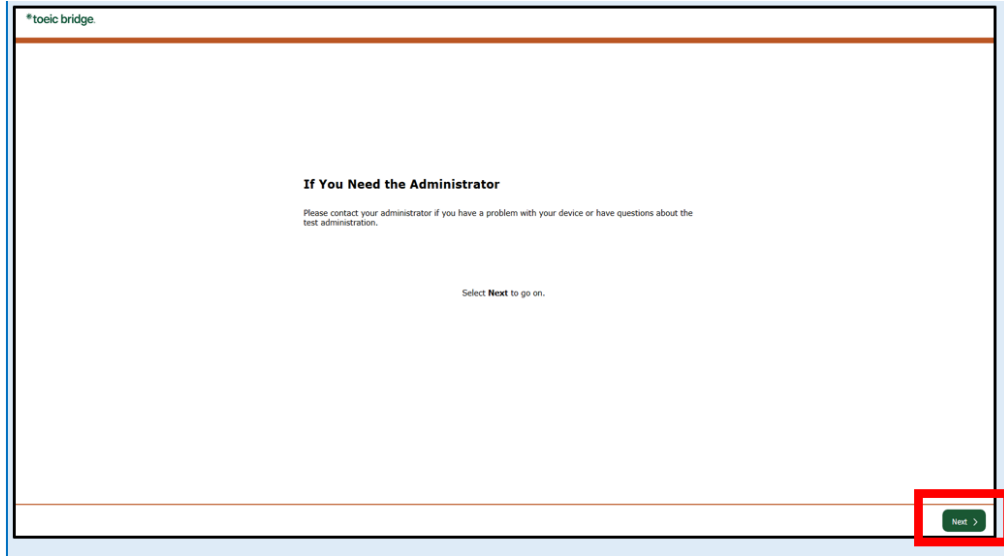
*toeic bridge.

If You Need the Administrator

Please contact your administrator if you have a problem with your device or have questions about the test administration.

Select **Next** to go on.

Next >